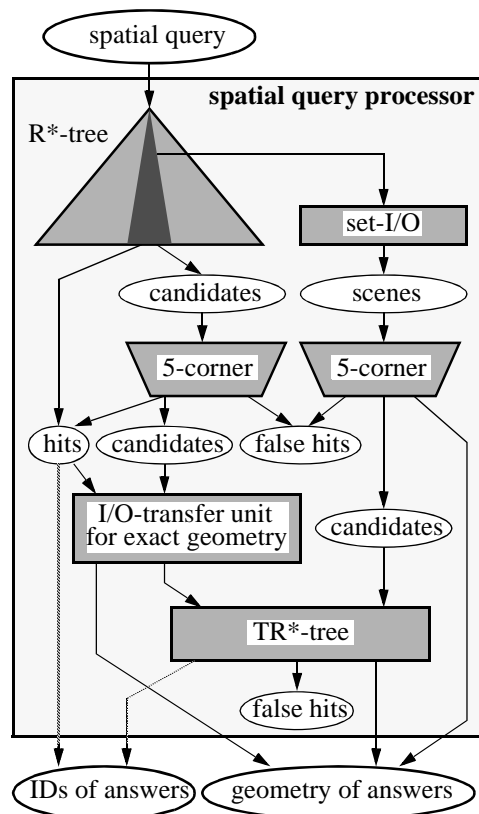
spatial query

spatial query processor

R*-tree

set-I/O

candidates

scenes

5-corner

5-corner

hits

candidates

false hits

I/O-transfer unit for exact geometry

candidates

TR*-tree

false hits

IDs of answers

geometry of answers